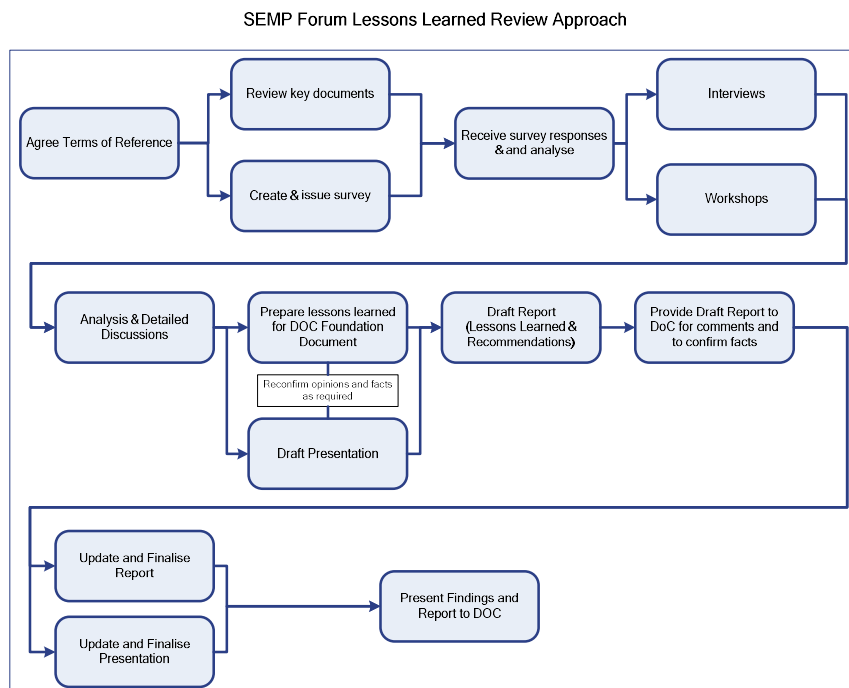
SEMP Forum Lessons Learned Review Approach

Agree Terms of Reference

Review key documents

Create & issue survey

Receive survey responses & and analyse

Interviews

Workshops

Analysis & Detailed Discussions

Prepare lessons learned for DOC Foundation Document

Reconfirm opinions and facts as required

Draft Presentation

Draft Report (Lessons Learned & Recommendations)

Provide Draft Report to DoC for comments and to confirm facts

Update and Finalise Report

Update and Finalise Presentation

Present Findings and Report to DOC